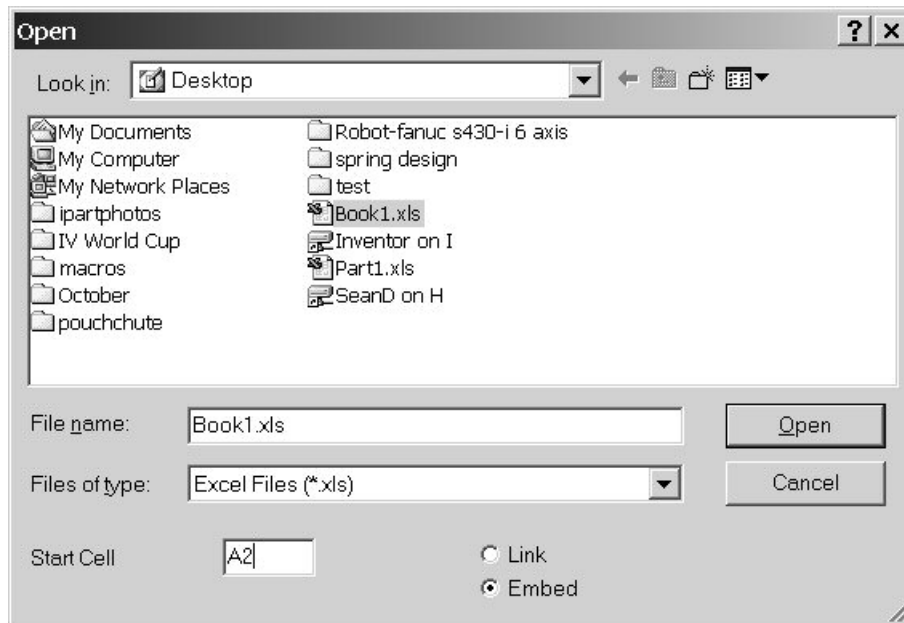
Open

? X

Look in: Desktop

My Documents
My Computer
My Network Places
ipartphotos
IV World Cup
macros
October
pouchchute

Robot-fanuc s430-i 6 axis
spring design
test
Book1.xls
Inventor on I
Part1.xls
SeanD on H

File name: Book1.xls

Open

Files of type: Excel Files (*.xls)

Cancel

Start Cell A2

Link
Embed